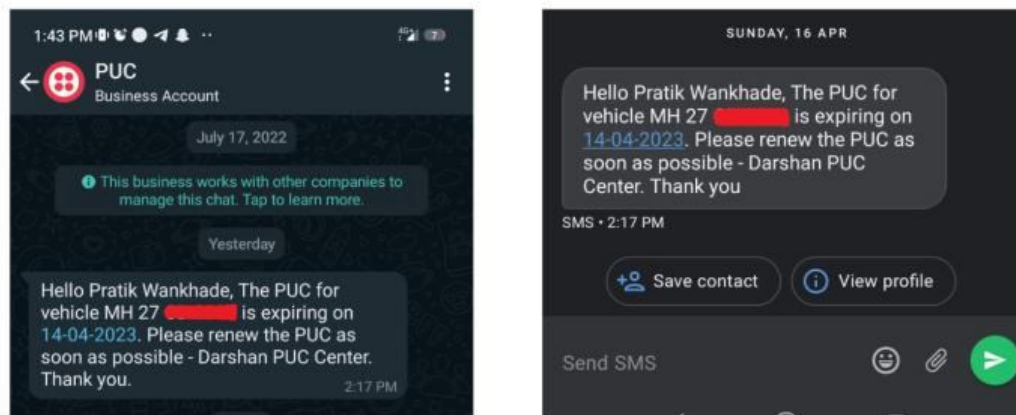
1:43 PM

PUC
Business Account

July 17, 2022

This business works with other companies to manage this chat. Tap to learn more.

Yesterday

Hello Pratik Wankhade, The PUC for vehicle MH 27 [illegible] is expiring on 14-04-2023. Please renew the PUC as soon as possible - Darshan PUC Center. Thank you.
2:17 PM

SUNDAY, 16 APR

Hello Pratik Wankhade, The PUC for vehicle MH 27 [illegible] is expiring on 14-04-2023. Please renew the PUC as soon as possible - Darshan PUC Center. Thank you

SMS • 2:17 PM

Save contact
View profile

Send SMS